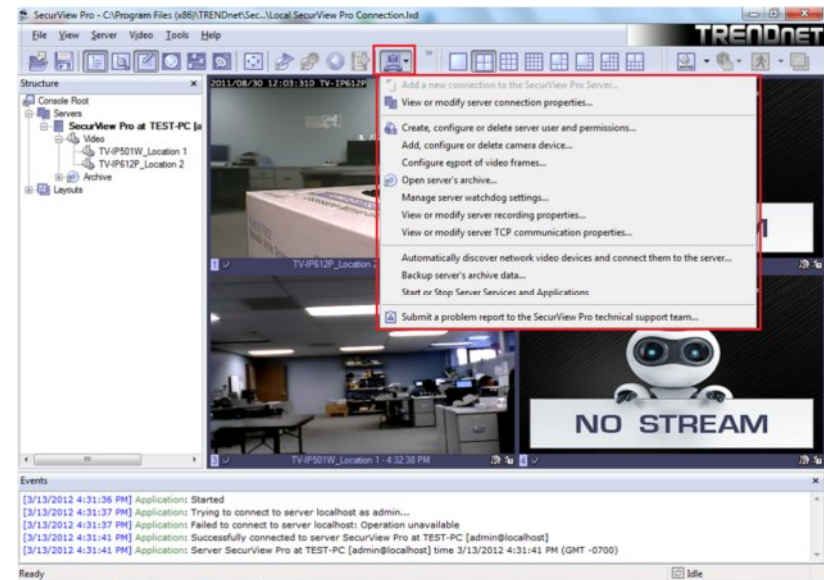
SecurView Pro - C:\Program Files (x86)\TRENDnet\Sec...\Local SecurView Pro Connection.lxd

TRENDNET

File View Server Video Tools Help

Structure

Console Root
Servers
SecurView Pro at TEST-PC [a
Video
TV-IP501W_Location 1
TV-IP612P_Location 2
Archive
Layouts

2011/08/30 12:03:31D TV-IP612P

Add a new connection to the SecurView Pro Server...
View or modify server connection properties...
Create, configure or delete server user and permissions...
Add, configure or delete camera device...
Configure export of video frames...
Open server's archive...
Manage server watchdog settings...
View or modify server recording properties...
View or modify server TCP communication properties...
Automatically discover network video devices and connect them to the server...
Backup server's archive data...
Start or Stop Server Services and Applications
Submit a problem report to the SecurView Pro technical support team...

1 TV-IP612P_Location 2

3 TV-IP501W_Location 1 - 4:32:38 PM

4

NO STREAM

Events

[3/13/2012 4:31:36 PM] Application: Started
[3/13/2012 4:31:37 PM] Application: Trying to connect to server localhost as admin...
[3/13/2012 4:31:37 PM] Application: Failed to connect to server localhost: Operation unavailable
[3/13/2012 4:31:41 PM] Application: Successfully connected to server SecurView Pro at TEST-PC [admin@localhost]
[3/13/2012 4:31:41 PM] Application: Server SecurView Pro at TEST-PC [admin@localhost] time 3/13/2012 4:31:41 PM (GMT -0700)

Ready

Idle